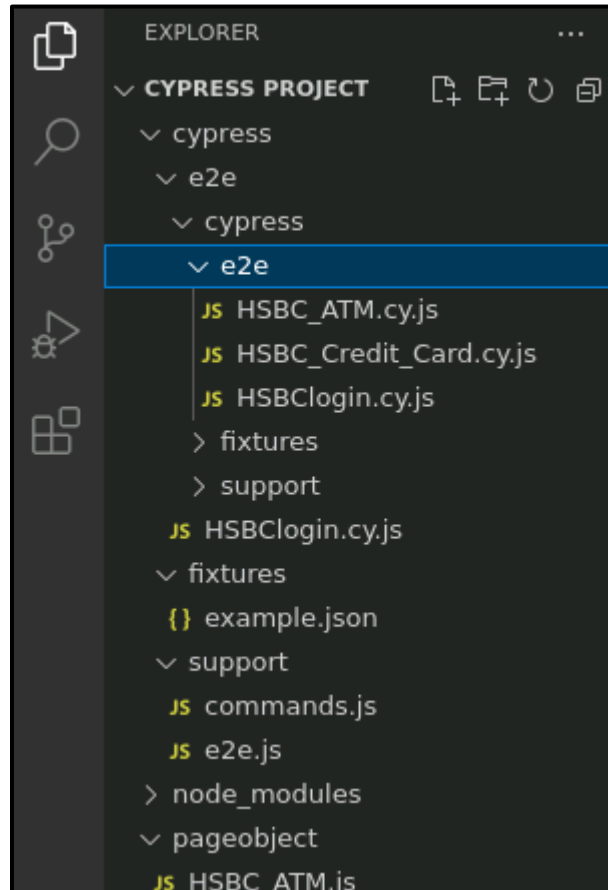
EXPLORER ...

CYPRESS PROJECT

cypress

e2e

cypress

e2e

JS HSBC_ATM.cy.js

JS HSBC_Credit_Card.cy.js

JS HSBClogin.cy.js

fixtures

support

JS HSBClogin.cy.js

fixtures

{} example.json

support

JS commands.js

JS e2e.js

node_modules

pageobject

JS HSBC_ATM.js